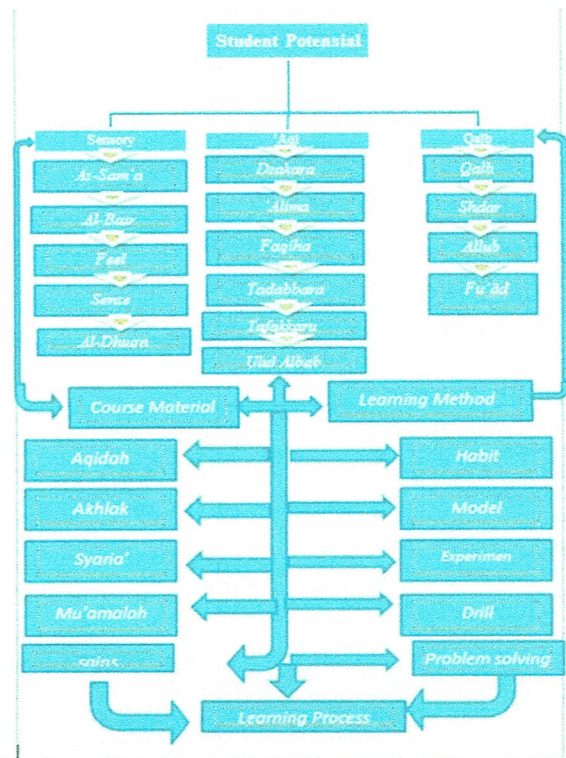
Student Potensial

Sensory

As-Sam'a

Al-Basr

Feel

Sense

Al-Dhuan

'Aql

Dzakara

Alima

Faqiha

Tadabbara

Tafakkara

Ulul Albab

Qalb

Qalb

Shdar

Allub

Fu'ad

Course Material

Learning Method

Aqidah

Akhlak

Syaria'

Mu'amalah

sains

Habit

Model

Experimen

Drill

Problem solving

Learning Process